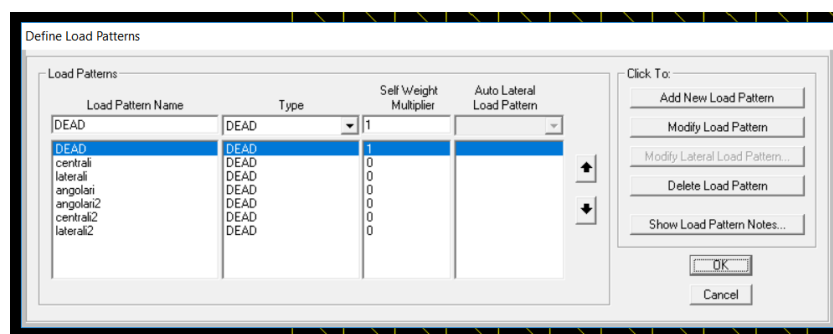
Define Load Patterns

Load Patterns

| Load Pattern Name | Type | Self Weight Multiplier | Auto Lateral Load Pattern |
|---|---|---|---|
| DEAD | DEAD | 1 | |
| DEAD | DEAD | 1 | |
| centrali | DEAD | 0 | |
| laterali | DEAD | 0 | |
| angolari | DEAD | 0 | |
| angolari2 | DEAD | 0 | |
| centrali2 | DEAD | 0 | |
| laterali2 | DEAD | 0 | |

Click To:

Add New Load Pattern

Modify Load Pattern

Modify Lateral Load Pattern...

Delete Load Pattern

Show Load Pattern Notes...

OK

Cancel